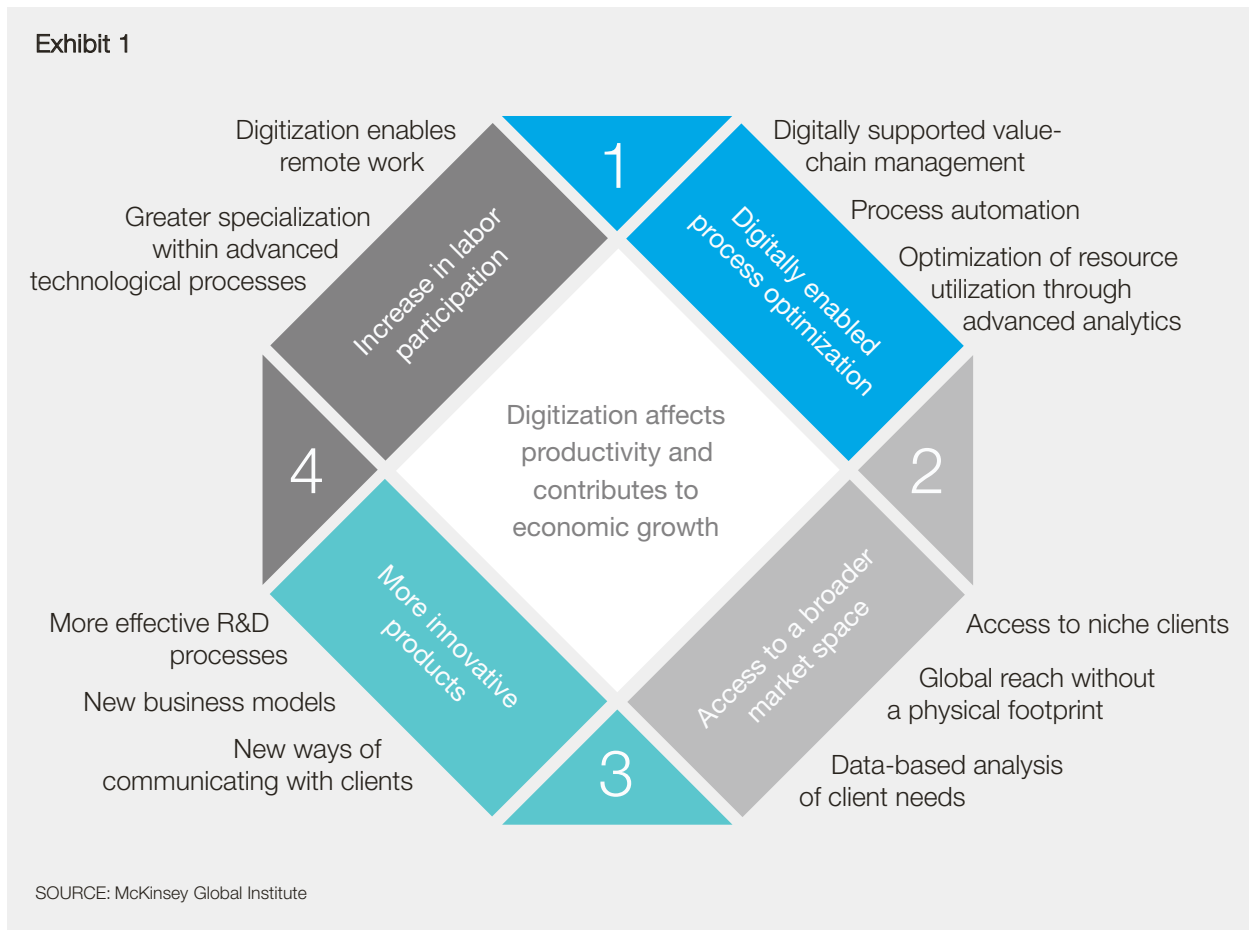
Exhibit 1

1

Digitally enabled process optimization

Digitally supported value-chain management

Process automation

Optimization of resource utilization through advanced analytics

2

Access to a broader market space

Access to niche clients

Global reach without a physical footprint

Data-based analysis of client needs

3

More innovative products

More effective R&D processes

New business models

New ways of communicating with clients

4

Increase in labor participation

Digitization enables remote work

Greater specialization within advanced technological processes

Digitization affects productivity and contributes to economic growth

SOURCE: McKinsey Global Institute